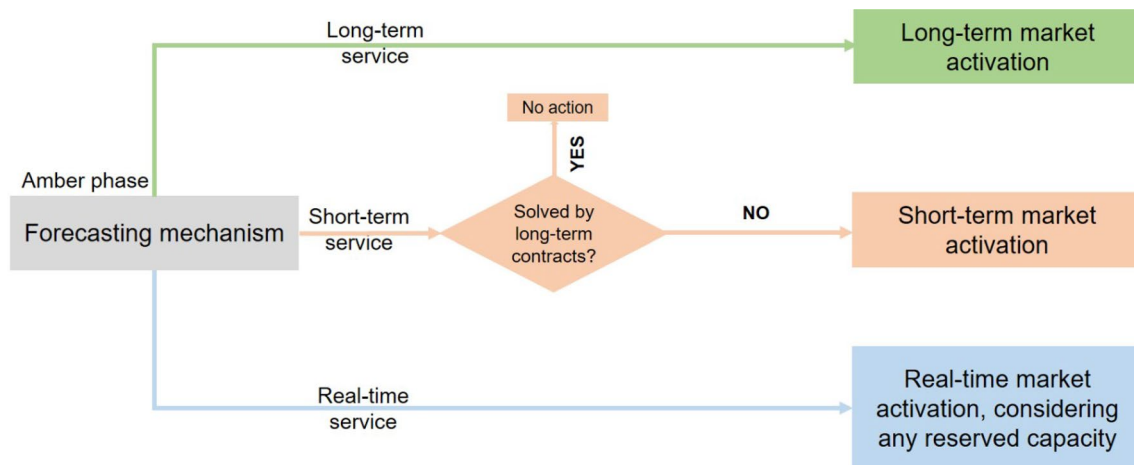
Long-term service

Long-term market activation

No action

YES

Amber phase

Forecasting mechanism

Short-term service

Solved by long-term contracts?

NO

Short-term market activation

Real-time service

Real-time market activation, considering any reserved capacity